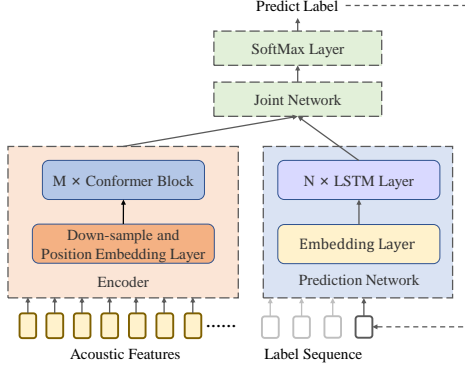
Predict Label

SoftMax Layer

Joint Network

M × Conformer Block

Down-sample and Position Embedding Layer

Encoder

N × LSTM Layer

Embedding Layer

Prediction Network

Acoustic Features

Label Sequence